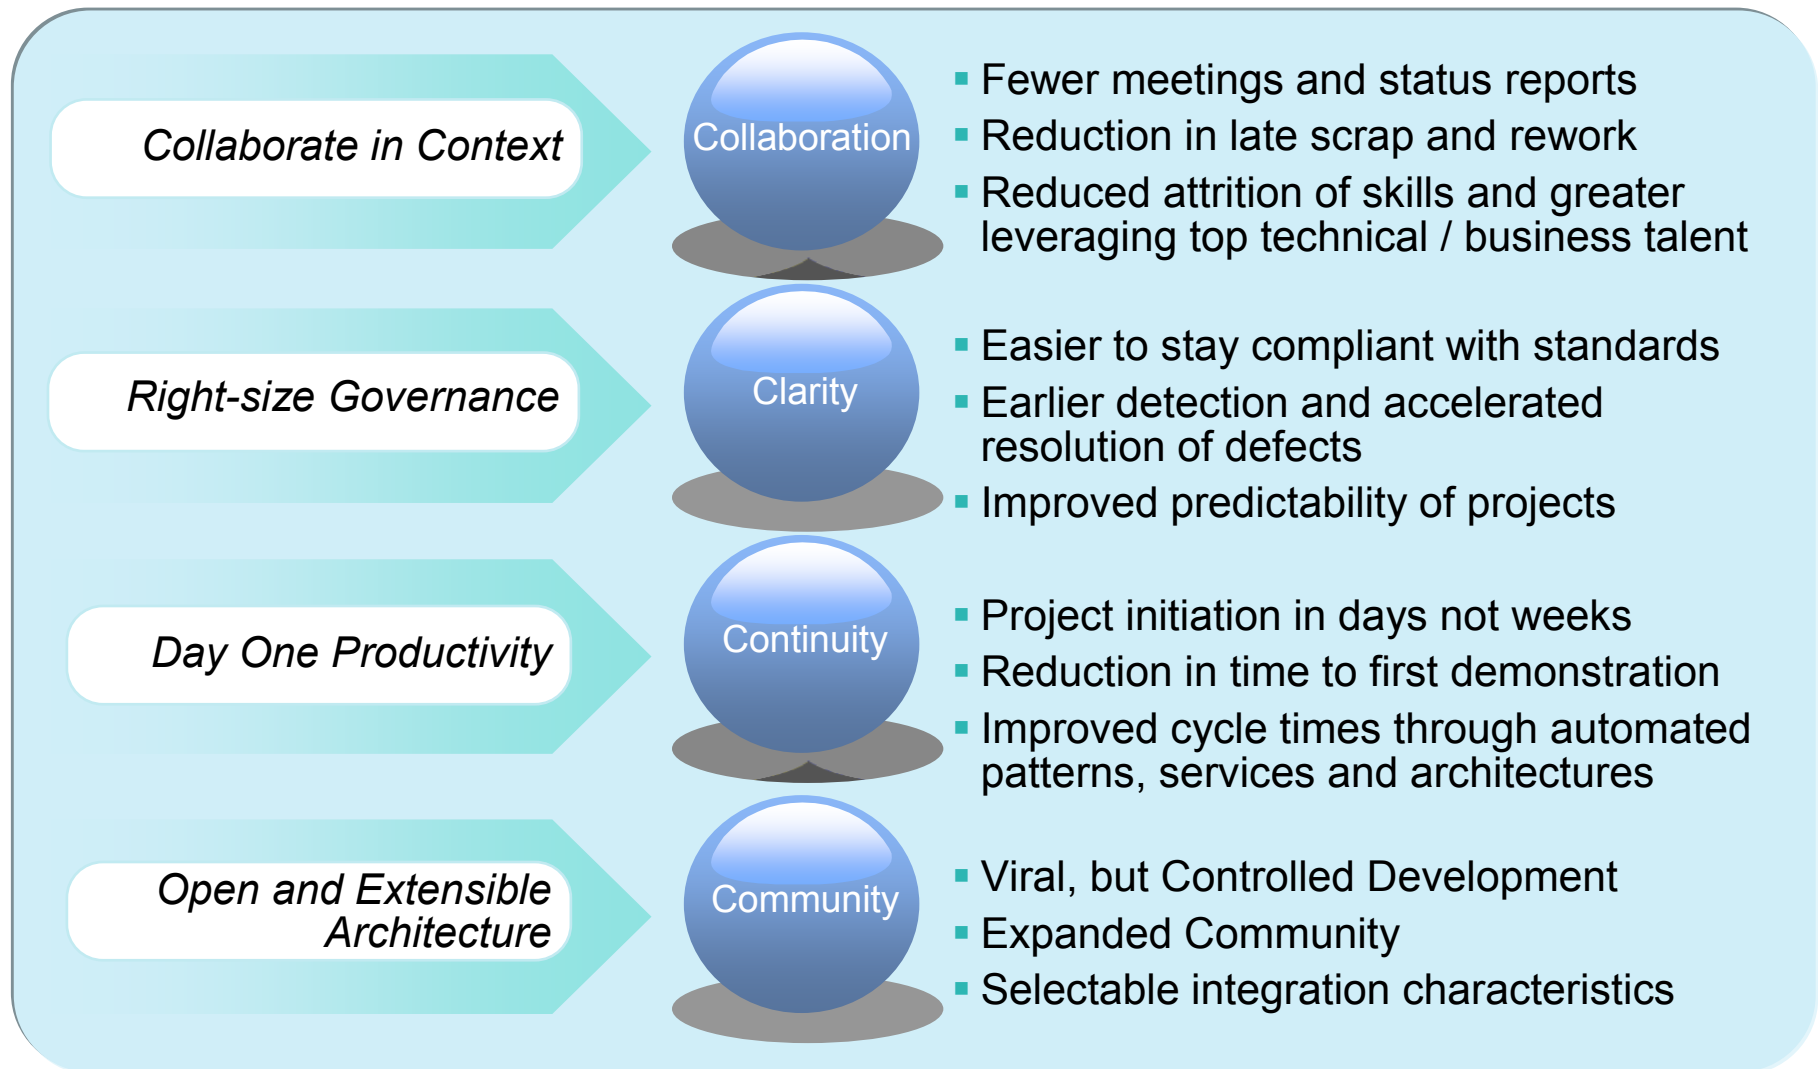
Collaborate in Context

Collaboration

- Fewer meetings and status reports
- Reduction in late scrap and rework
- Reduced attrition of skills and greater leveraging top technical / business talent

Right-size Governance

Clarity

- Easier to stay compliant with standards
- Earlier detection and accelerated resolution of defects
- Improved predictability of projects

Day One Productivity

Continuity

- Project initiation in days not weeks
- Reduction in time to first demonstration
- Improved cycle times through automated patterns, services and architectures

Open and Extensible Architecture

Community

- Viral, but Controlled Development
- Expanded Community
- Selectable integration characteristics